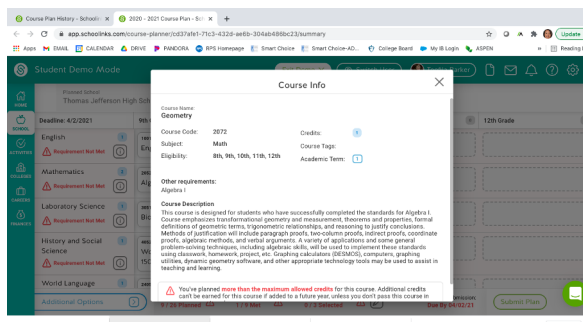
Course Plan History - Schoolin | 2020 - 2021 Course Plan - Sch | +

app.schoolinks.com/course-planner/cd37afe1-71c3-432d-ae6b-304ab486bc23/summary

Apps | GMAIL | CALENDAR | DRIVE | PANDORA | RPS Homepage | Smart Choice | Smart Choice-AD... | College Board | My IB Login | ASPEN | Reading

Update

Student Demo Mode

HOME
SCHOOL
ACTIVITIES
COLLEGES
CAREERS
FINANCES

Thomas Jefferson High School

Deadline: 4/2/2021

9th

12th Grade

English
Requirement Not Met

Mathematics
Requirement Not Met

Laboratory Science
Requirement Not Met

History and Social Science
Requirement Not Met

World Language

Additional Options

Submit Plan

Course Info

Course Name:
Geometry

Course Code: 2072
Subject: Math
Eligibility: 8th, 9th, 10th, 11th, 12th
Credits: 1
Course Tags:
Academic Term: 1

Other requirements:
Algebra I

Course Description
This course is designed for students who have successfully completed the standards for Algebra I. Course emphasizes transformational geometry and measurement, theorems and properties, formal definitions of geometric terms, trigonometric relationships, and reasoning to justify conclusions. Methods of justification will include paragraph proofs, two-column proofs, indirect proofs, coordinate proofs, algebraic methods, and verbal arguments. A variety of applications and some general problem-solving techniques, including algebraic skills, will be used to implement these standards using classwork, homework, project, etc. Graphing calculators (DESMOS), computers, graphing utilities, dynamic geometry software, and other appropriate technology tools may be used to assist in teaching and learning.

You've planned more than the maximum allowed credits for this course. Additional credits can't be earned for this course if added to a future year, unless you don't pass this course in

Due By 04/02/21